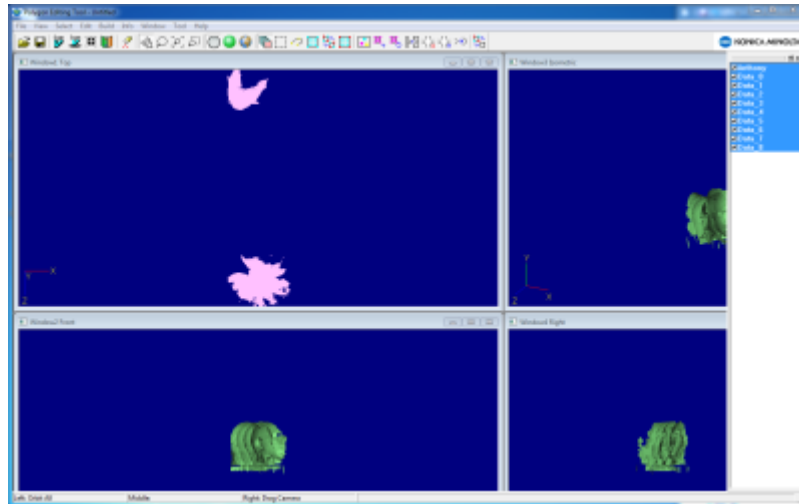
Polygon Editing Tool - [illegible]

File View Select Edit Build Info Window Tool Help

KONICA MINOLTA

Window1 Top

Window4 Isometric

Window2 Front

Window3 Right

X
Z

X
Z

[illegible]
Data_0
Data_1
Data_2
Data_3
Data_4
Data_5
Data_6
Data_7
Data_8

Left: Orbit All
Middle
Right: Drag Camera